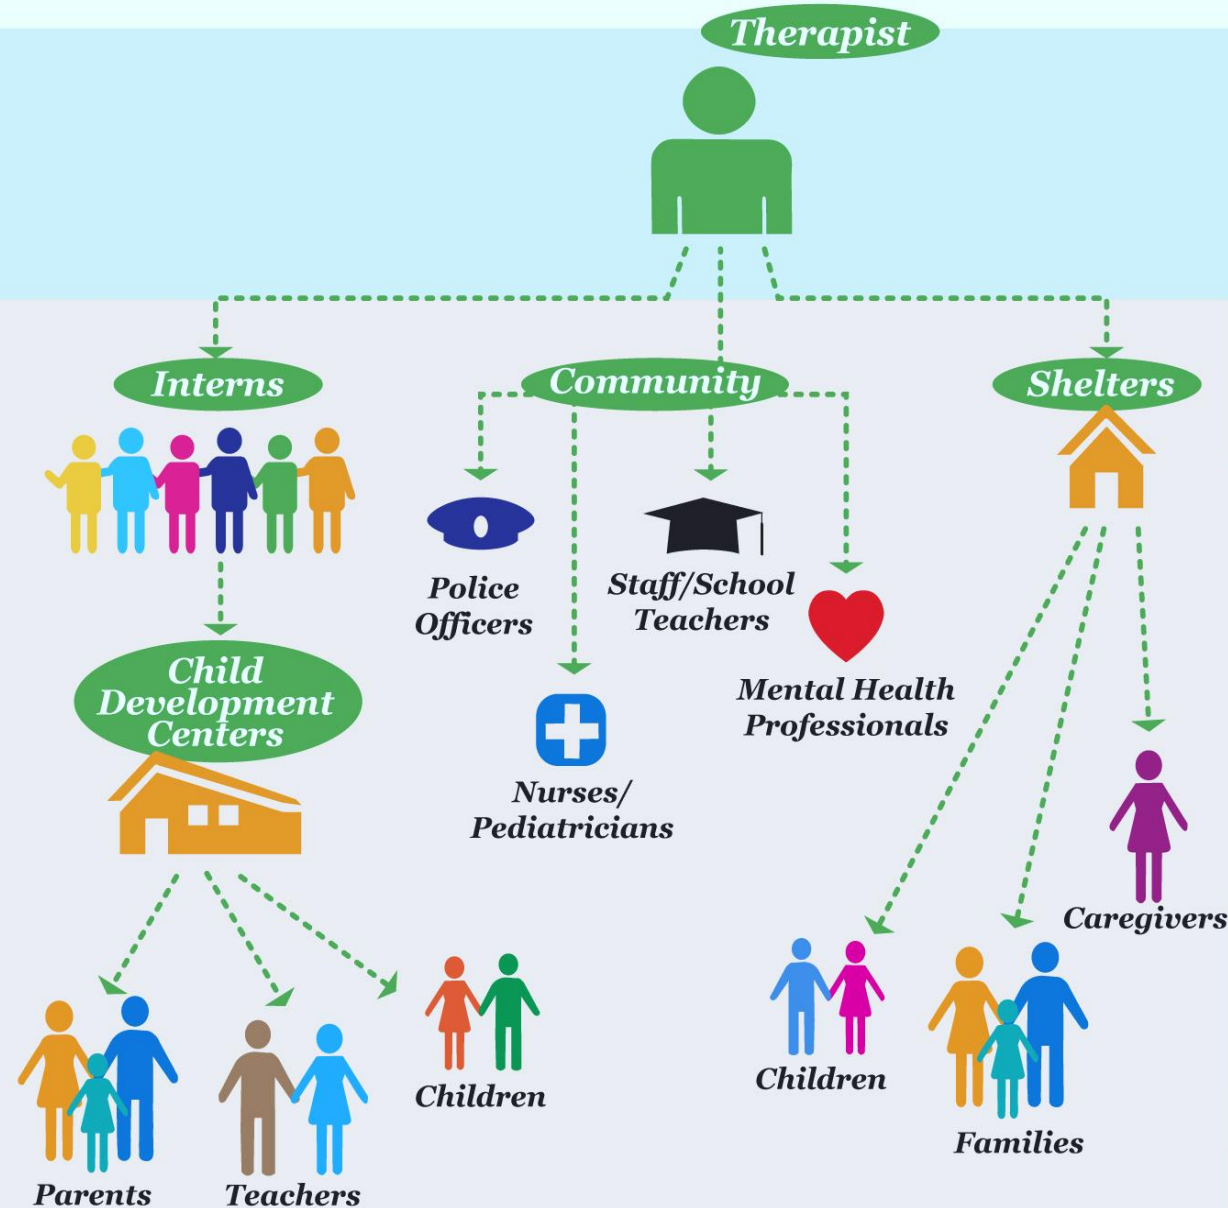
Therapist

Interns

Community

Shelters

Police Officers

Staff/School Teachers

Mental Health Professionals

Nurses/ Pediatricians

Child Development Centers

Caregivers

Parents

Teachers

Children

Children

Families